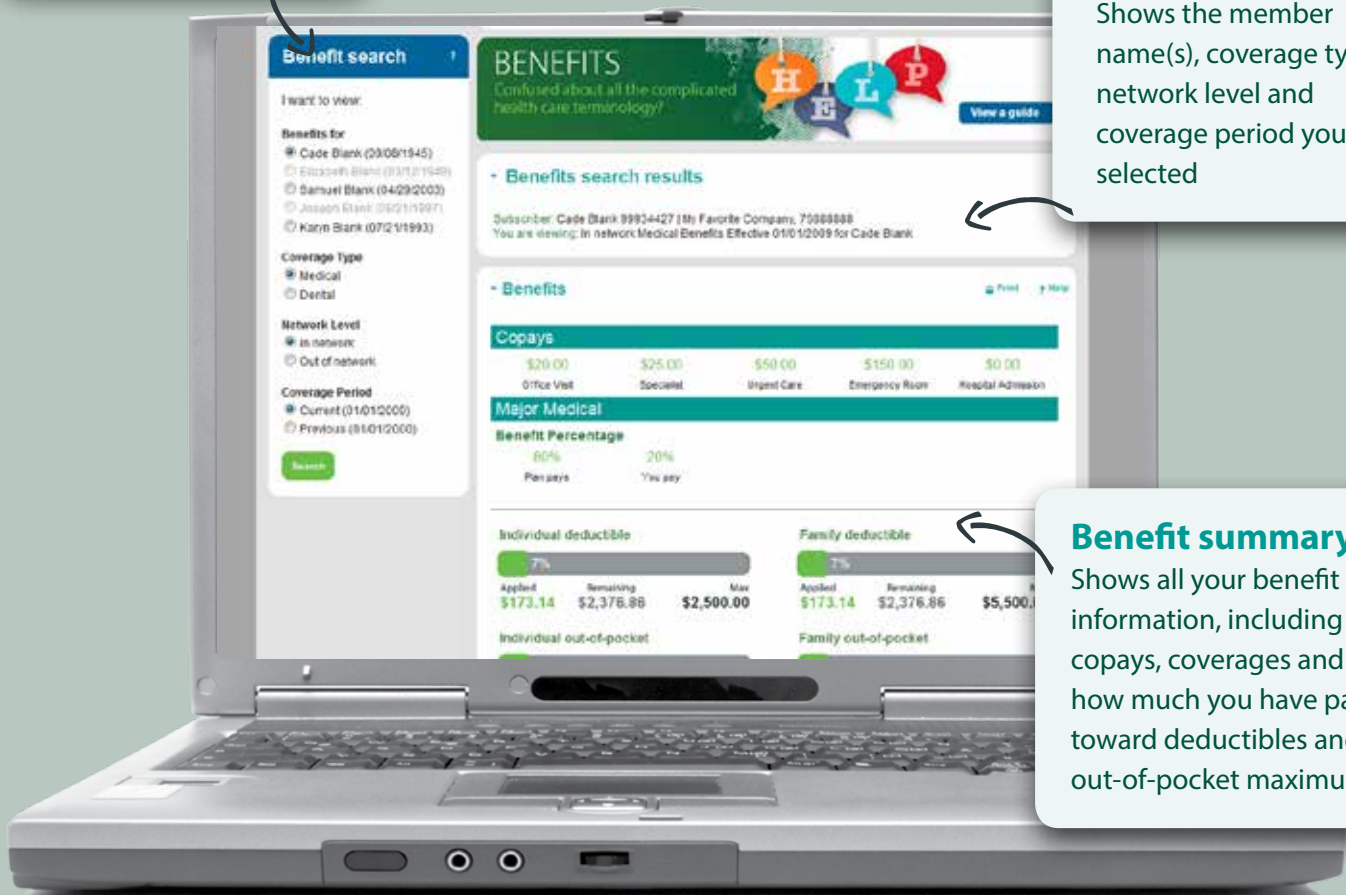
Benefit search

I want to view:

Benefits for
Cade Blank (09/08/1945)
Elizabeth Blank (03/12/1949)
Samuel Blank (04/29/2003)
Jaxson Blank (09/21/1997)
Karyn Blank (07/21/1993)

Coverage Type
Medical
Dental

Network Level
In network
Out of network

Coverage Period
Current (01/01/2000)
Previous (01/01/2000)

Search

BENEFITS
Confused about all the complicated health care terminology?

H E L P

View a guide

- Benefits search results

Subscriber: Cade Blank 99934427 | My Favorite Company, 70888888
You are viewing: In network Medical Benefits Effective 01/01/2009 for Cade Blank

- Benefits

Print Help

Copays

| $20.00 | $25.00 | $50.00 | $150.00 | $0.00 |
|---|---|---|---|---|
| Office Visit | Specialist | Urgent Care | Emergency Room | Hospital Admission |

Major Medical

Benefit Percentage

| 80% | 20% |
|---|---|
| Plan pays | You pay |

Individual deductible
7%
Applied $173.14 Remaining $2,376.86 Max $2,500.00

Individual out-of-pocket

Family deductible
7%
Applied $173.14 Remaining $2,376.86 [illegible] $5,500.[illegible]

Family out-of-pocket

Shows the member name(s), coverage ty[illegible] network level and coverage period you selected

Benefit summary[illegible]
Shows all your benefit information, including copays, coverages and how much you have pa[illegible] toward deductibles an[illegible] out-of-pocket maximu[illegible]